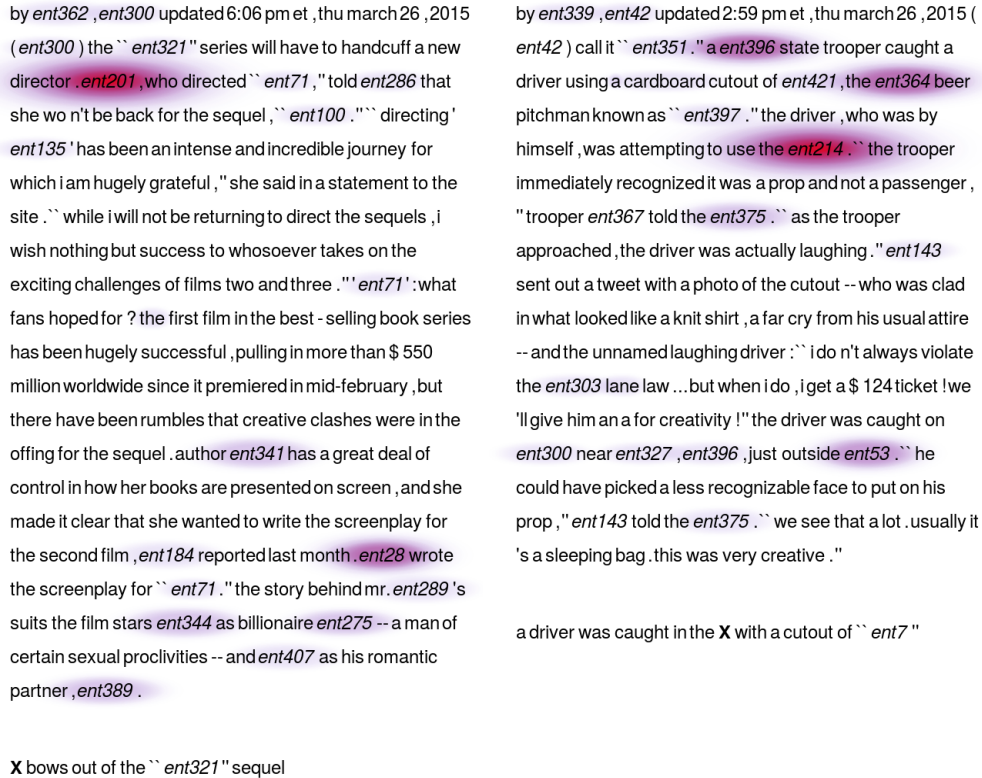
by *ent362* , *ent300* updated 6:06 pm et , thu march 26 , 2015 ( *ent300* ) the `` *ent321* '' series will have to handcuff a new director . *ent201* , who directed `` *ent71* , '' told *ent286* that she wo n't be back for the sequel , `` *ent100* . '' `` directing ' *ent135* ' has been an intense and incredible journey for which i am hugely grateful , '' she said in a statement to the site . `` while i will not be returning to direct the sequels , i wish nothing but success to whosoever takes on the exciting challenges of films two and three . '' ' *ent71* ' : what fans hoped for ? the first film in the best - selling book series has been hugely successful , pulling in more than $ 550 million worldwide since it premiered in mid-february , but there have been rumbles that creative clashes were in the offing for the sequel . author *ent341* has a great deal of control in how her books are presented on screen , and she made it clear that she wanted to write the screenplay for the second film , *ent184* reported last month . *ent28* wrote the screenplay for `` *ent71* . '' the story behind mr. *ent289* 's suits the film stars *ent344* as billionaire *ent275* -- a man of certain sexual proclivities -- and *ent407* as his romantic partner , *ent389* .

**X** bows out of the `` *ent321* '' sequel

by *ent339* , *ent42* updated 2:59 pm et , thu march 26 , 2015 ( *ent42* ) call it `` *ent351* . '' a *ent396* state trooper caught a driver using a cardboard cutout of *ent421* , the *ent364* beer pitchman known as `` *ent397* . '' the driver , who was by himself , was attempting to use the *ent214* . `` the trooper immediately recognized it was a prop and not a passenger , '' trooper *ent367* told the *ent375* . `` as the trooper approached , the driver was actually laughing . '' *ent143* sent out a tweet with a photo of the cutout -- who was clad in what looked like a knit shirt , a far cry from his usual attire -- and the unnamed laughing driver : `` i do n't always violate the *ent303* lane law ... but when i do , i get a $ 124 ticket ! we 'll give him an a for creativity ! '' the driver was caught on *ent300* near *ent327* , *ent396* , just outside *ent53* . `` he could have picked a less recognizable face to put on his prop , '' *ent143* told the *ent375* . `` we see that a lot . usually it 's a sleeping bag . this was very creative . ''

a driver was caught in the **X** with a cutout of `` *ent7* ''